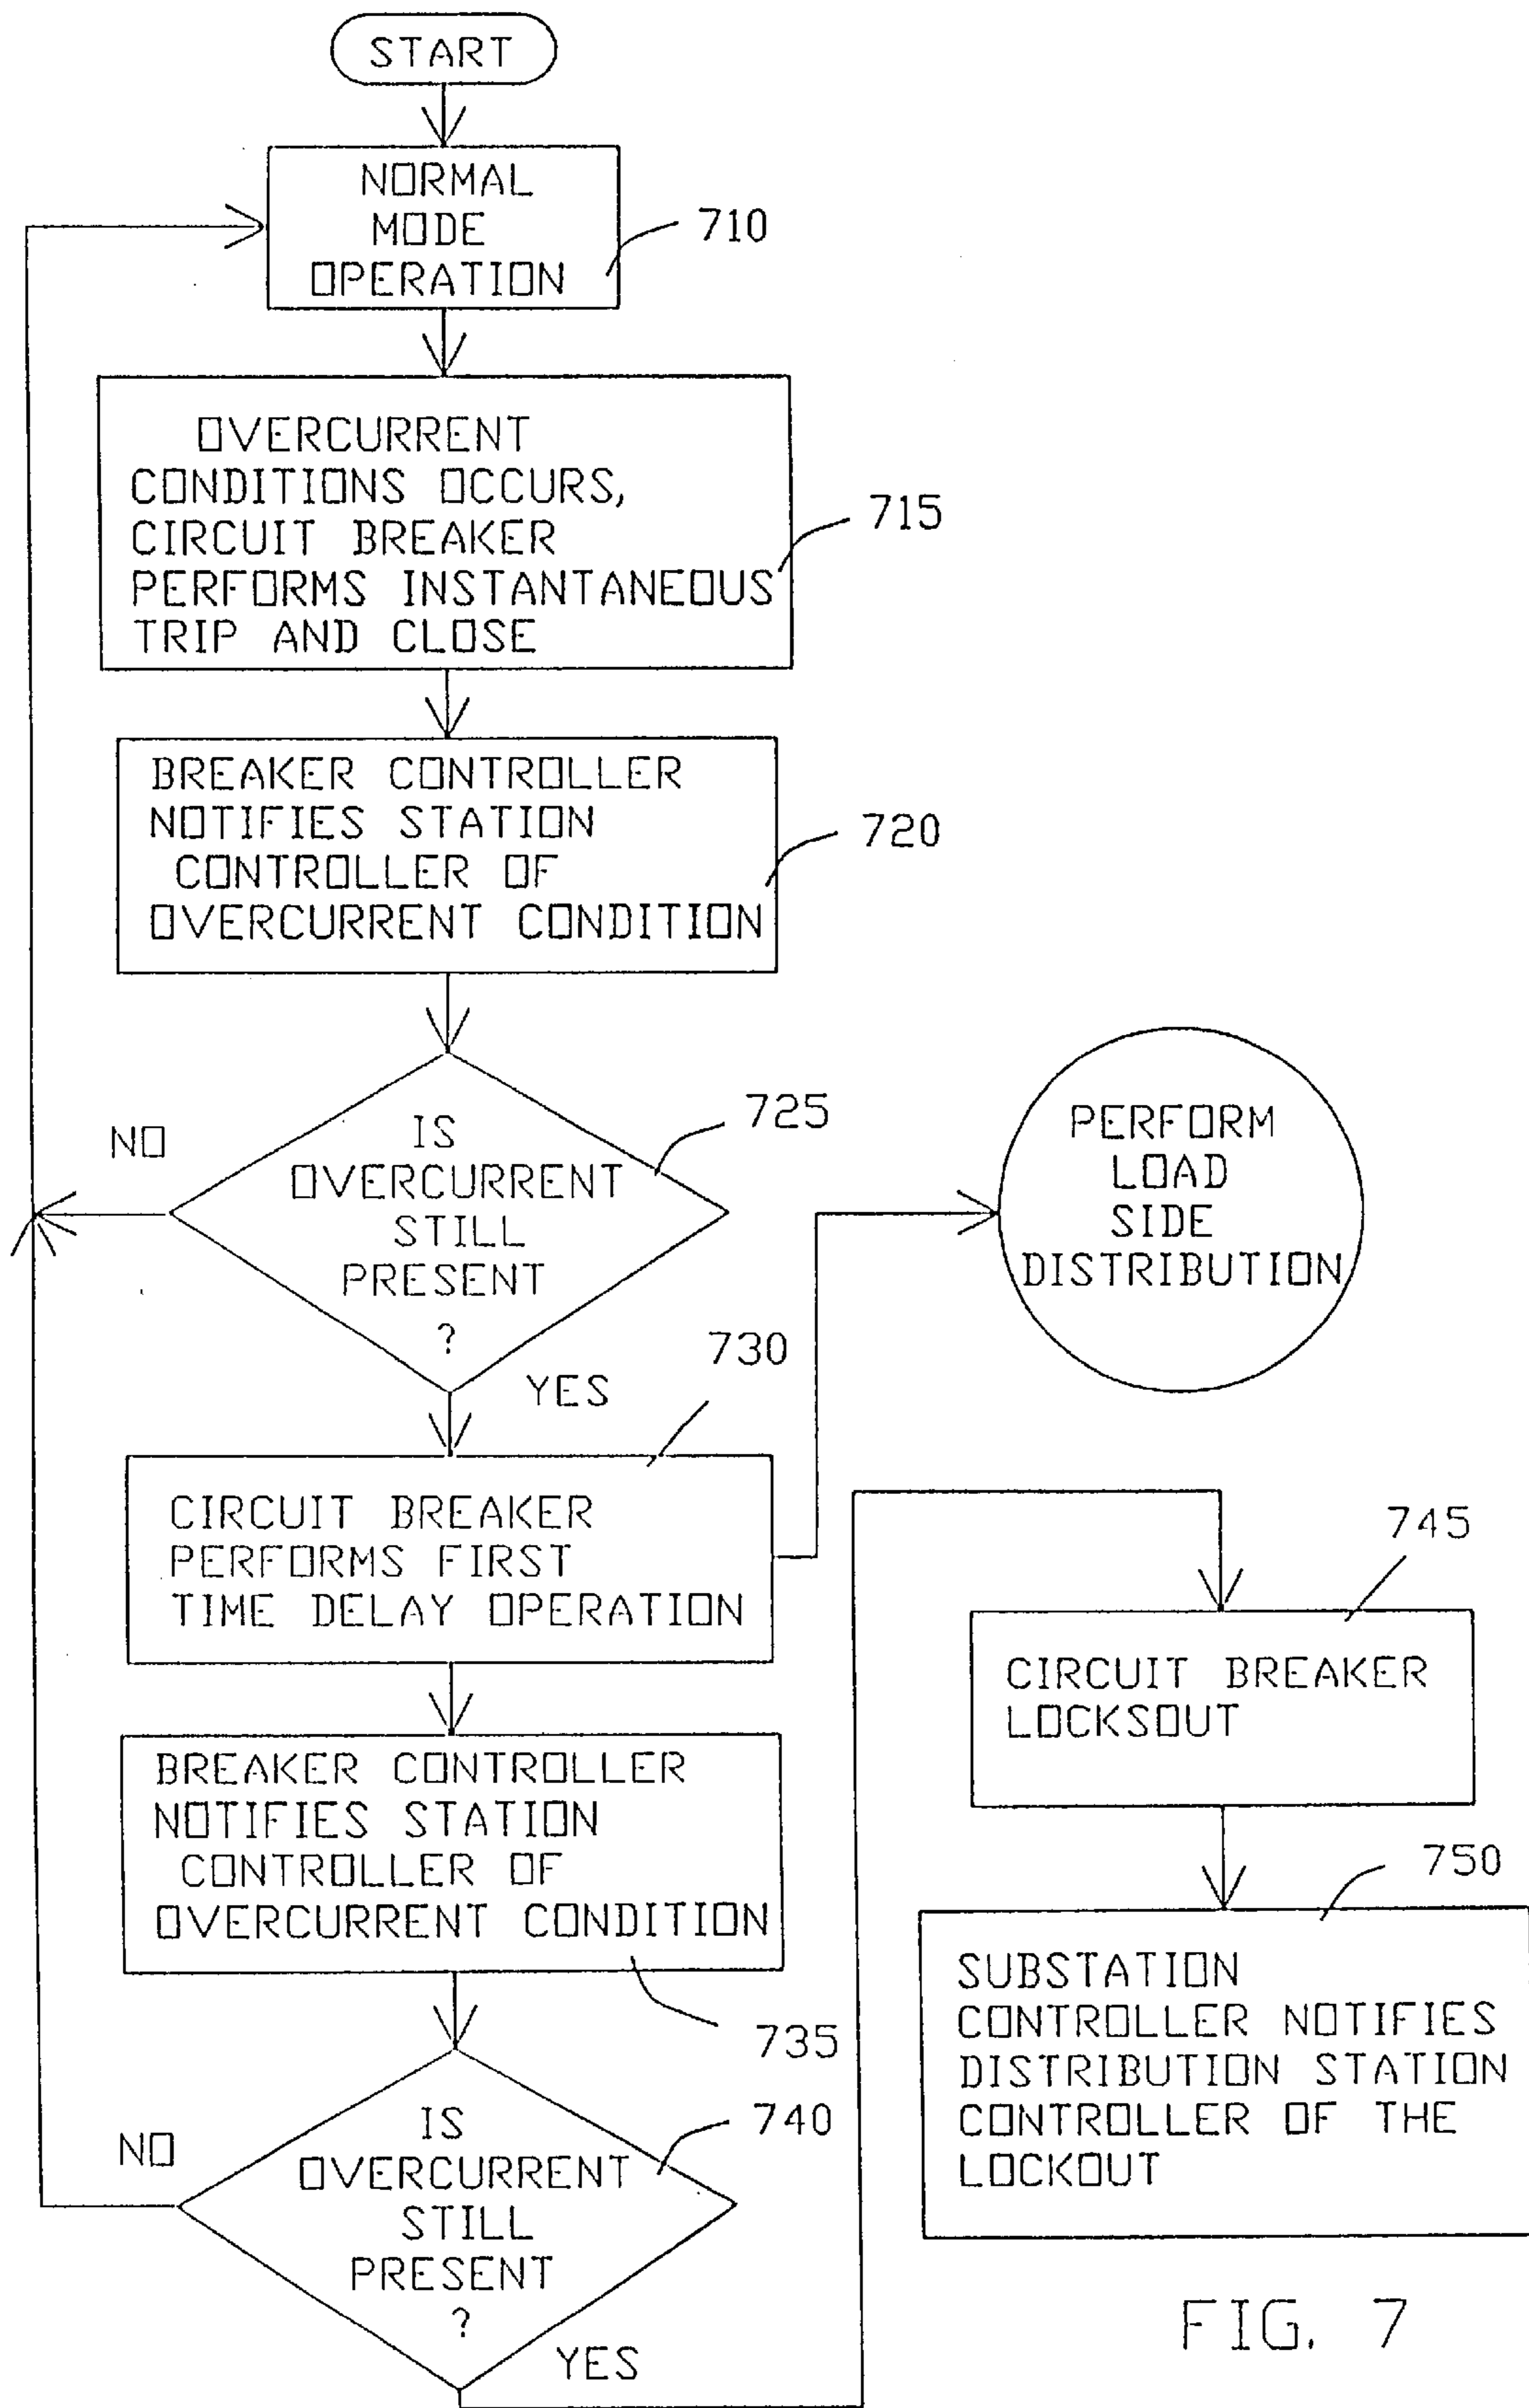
START

NORMAL MODE OPERATION

710

OVERCURRENT CONDITIONS OCCURS, CIRCUIT BREAKER PERFORMS INSTANTANEOUS TRIP AND CLOSE

715

BREAKER CONTROLLER NOTIFIES STATION CONTROLLER OF OVERCURRENT CONDITION

720

NO

IS OVERCURRENT STILL PRESENT ?

725

PERFORM LOAD SIDE DISTRIBUTION

YES

730

CIRCUIT BREAKER PERFORMS FIRST TIME DELAY OPERATION

745

CIRCUIT BREAKER LOCKSOUT

BREAKER CONTROLLER NOTIFIES STATION CONTROLLER OF OVERCURRENT CONDITION

750

735

SUBSTATION CONTROLLER NOTIFIES DISTRIBUTION STATION CONTROLLER OF THE LOCKOUT

NO

IS OVERCURRENT STILL PRESENT ?

740

YES

FIG. 7